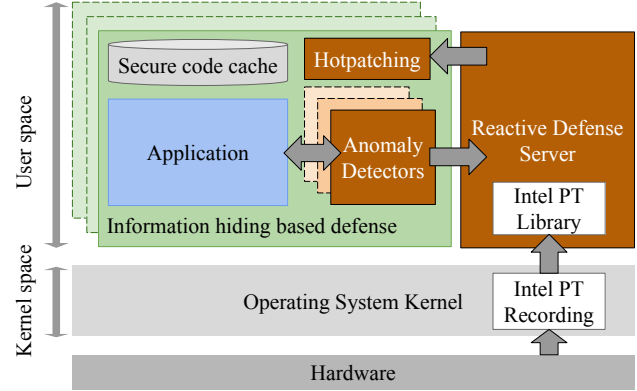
User space

Kernel space

Secure code cache

Hotpatching

Application

Anomaly Detectors

Information hiding based defense

Reactive Defense Server

Intel PT Library

Operating System Kernel

Intel PT Recording

Hardware